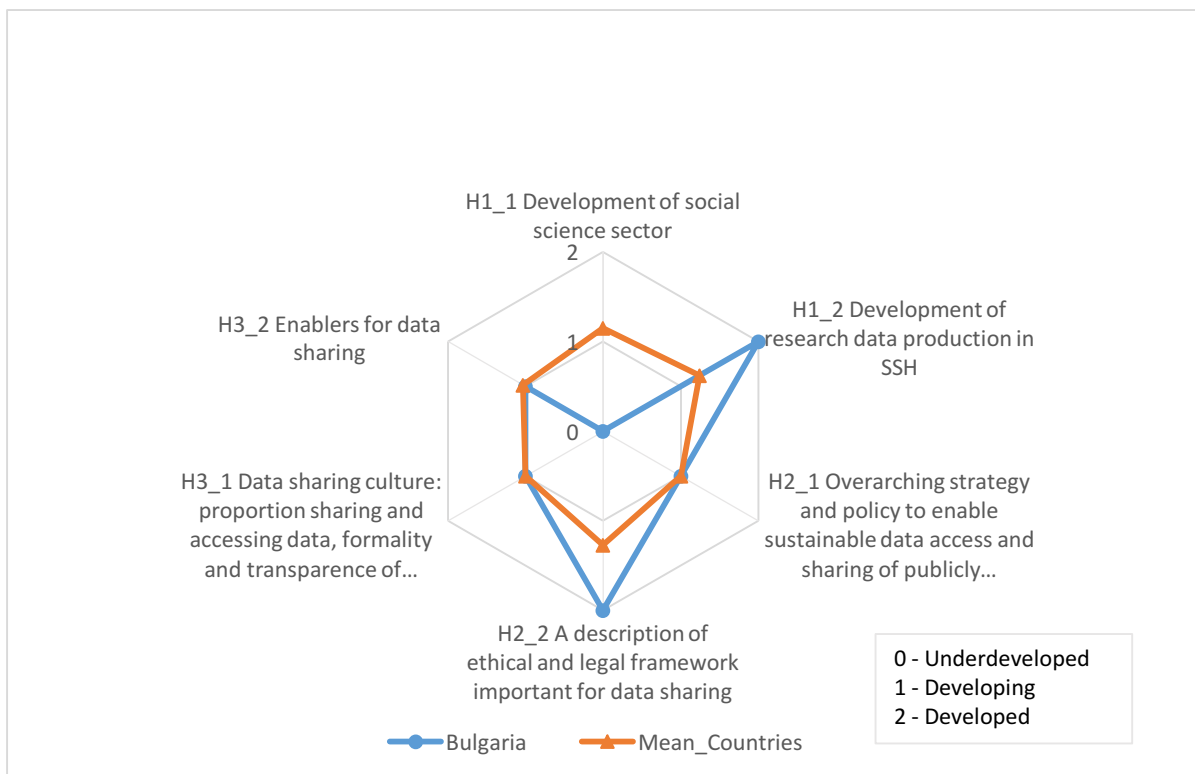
H1_1 Development of social science sector

2

1

0

H1_2 Development of research data production in SSH

H2_1 Overarching strategy and policy to enable sustainable data access and sharing of publicly...

H2_2 A description of ethical and legal framework important for data sharing

H3_1 Data sharing culture: proportion sharing and accessing data, formality and transparence of...

H3_2 Enablers for data sharing

0 - Underdeveloped
1 - Developing
2 - Developed

Bulgaria

Mean_Countries